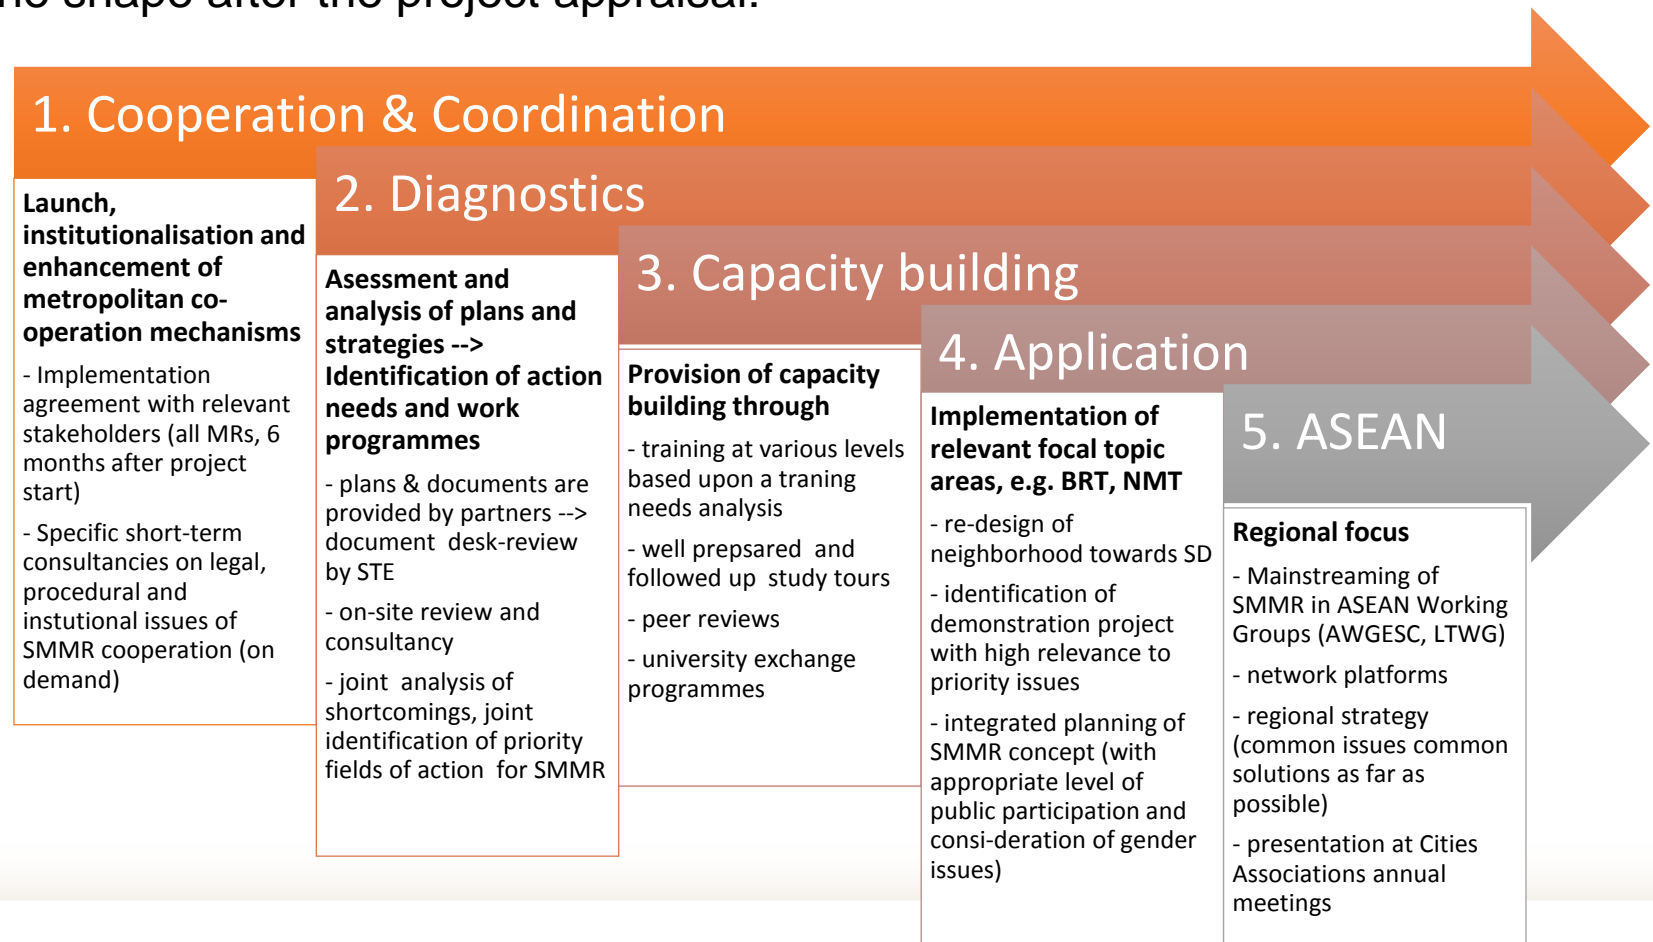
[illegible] shape after the project appraisal.

1. Cooperation & Coordination

Launch, institutionalisation and enhancement of metropolitan co-operation mechanisms

- Implementation agreement with relevant stakeholders (all MRs, 6 months after project start)

- Specific short-term consultancies on legal, procedural and instutional issues of SMMR cooperation (on demand)

2. Diagnostics

Asessment and analysis of plans and strategies --> Identification of action needs and work programmes

- plans & documents are provided by partners --> document desk-review by STE

- on-site review and consultancy

- joint analysis of shortcomings, joint identification of priority fields of action for SMMR

3. Capacity building

Provision of capacity building through

- training at various levels based upon a traning needs analysis

- well prepsared and followed up study tours

- peer reviews

- university exchange programmes

4. Application

Implementation of relevant focal topic areas, e.g. BRT, NMT

- re-design of neighborhood towards SD

- identification of demonstration project with high relevance to priority issues

- integrated planning of SMMR concept (with appropriate level of public participation and consi-deration of gender issues)

5. ASEAN

Regional focus

- Mainstreaming of SMMR in ASEAN Working Groups (AWGESC, LTWG)

- network platforms

- regional strategy (common issues common solutions as far as possible)

- presentation at Cities Associations annual meetings